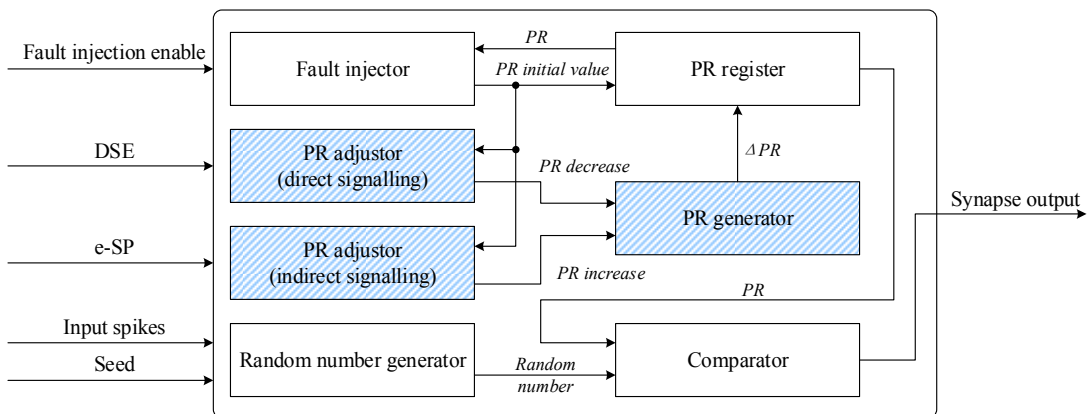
Fault injection enable

Fault injector

PR

PR initial value

PR register

DSE

PR adjustor (direct signalling)

PR decrease

$\Delta PR$

PR generator

Synapse output

e-SP

PR adjustor (indirect signalling)

PR increase

PR

Input spikes

Seed

Random number generator

Random number

Comparator